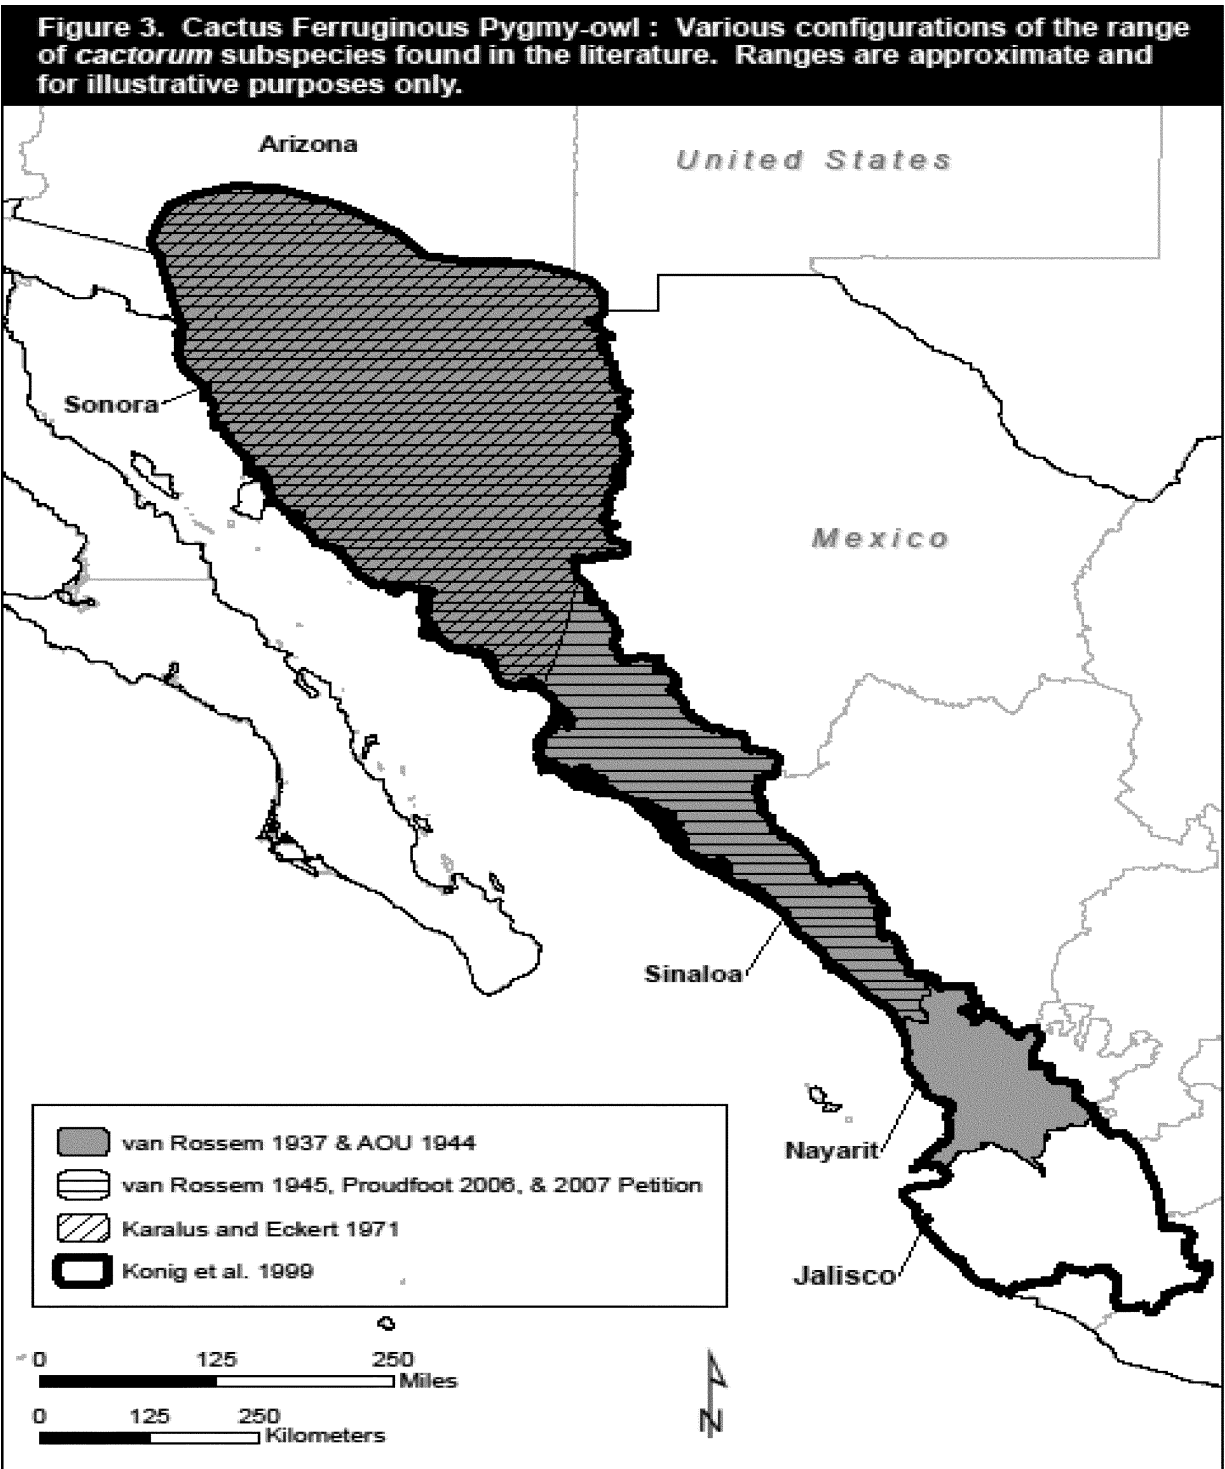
Figure 3. Cactus Ferruginous Pygmy-owl : Various configurations of the range of cactorum subspecies found in the literature. Ranges are approximate and for illustrative purposes only.

Arizona

United States

Sonora

Mexico

Sinaloa

Nayarit

Jalisco

van Rossem 1937 & AOU 1944
van Rossem 1945, Proudfoot 2006, & 2007 Petition
Karalus and Eckert 1971
Konig et al. 1999

0 125 250 Miles

0 125 250 Kilometers

N